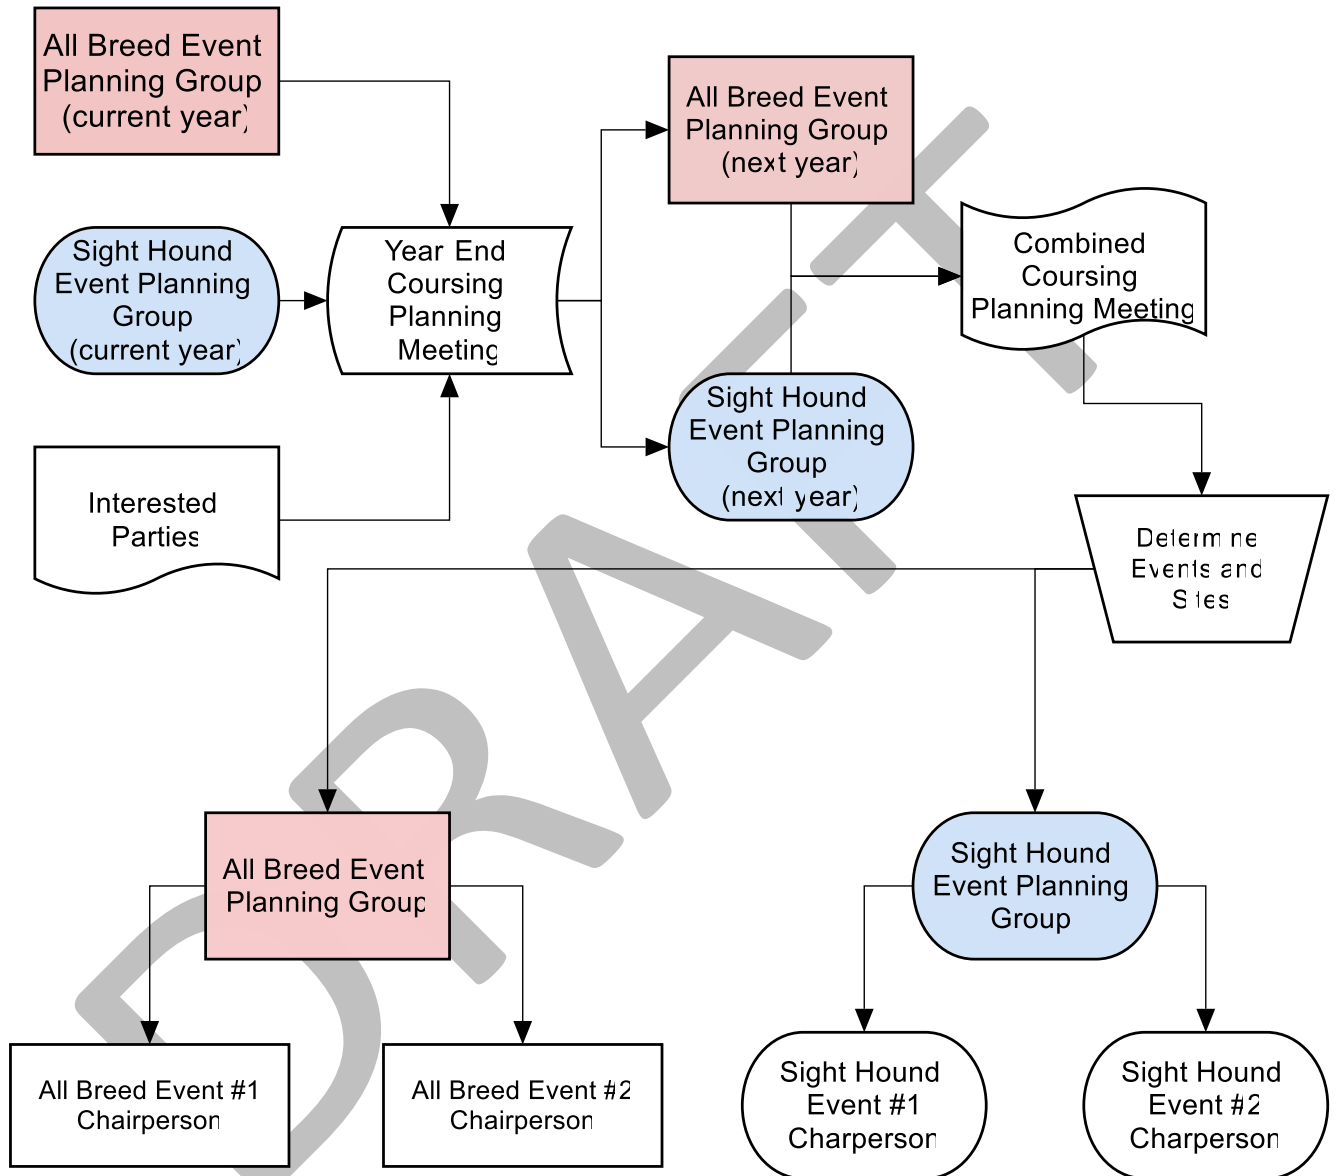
All Breed Event Planning Group (current year)

Sight Hound Event Planning Group (current year)

Interested Parties

Year End Coursing Planning Meeting

All Breed Event Planning Group (next year)

Sight Hound Event Planning Group (next year)

Combined Coursing Planning Meeting

Determine Events and Sites

DRAFT

All Breed Event Planning Group

Sight Hound Event Planning Group

All Breed Event #1 Chairperson

All Breed Event #2 Chairperson

Sight Hound Event #1 Charperson

Sight Hound Event #2 Charperson